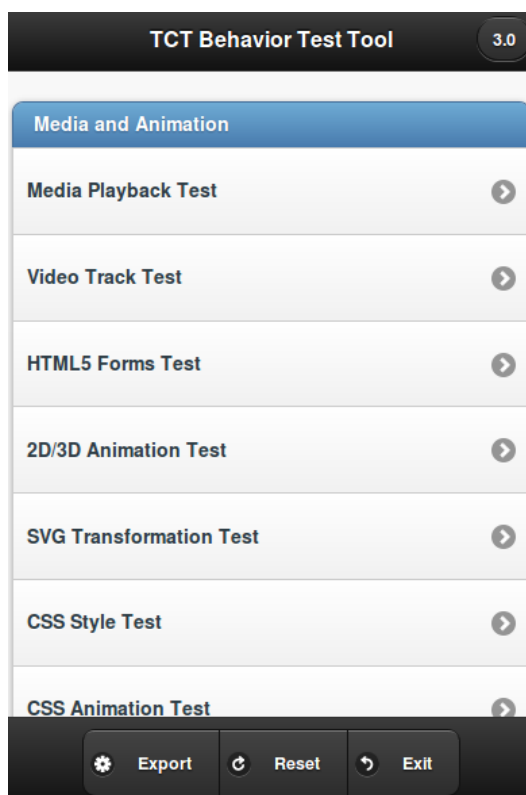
TCT Behavior Test Tool

3.0

Media and Animation

Media Playback Test

Video Track Test

HTML5 Forms Test

2D/3D Animation Test

SVG Transformation Test

CSS Style Test

CSS Animation Test

Export

Reset

Exit